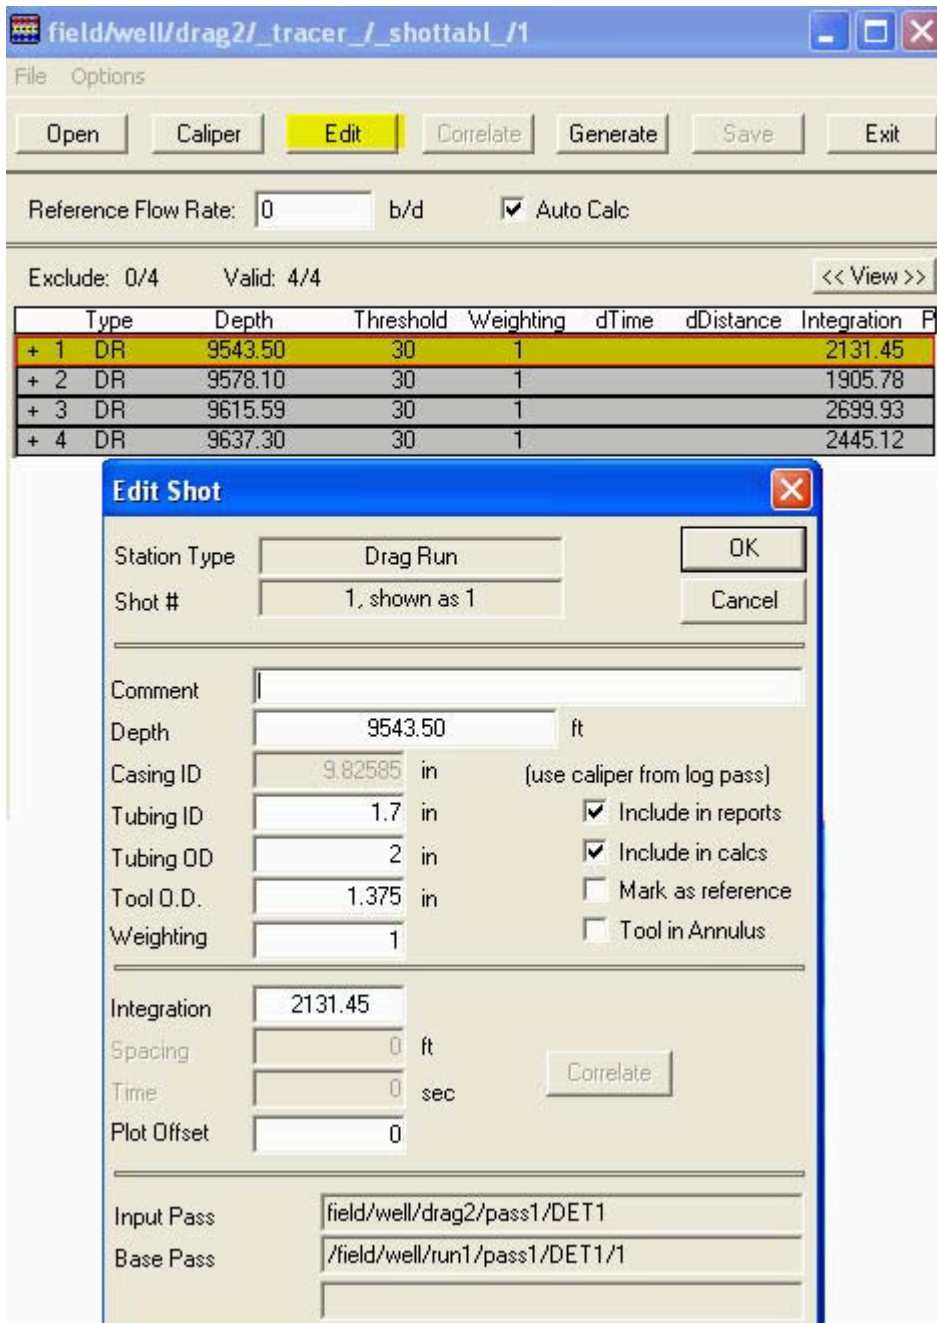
field/well/drag2/_tracer_/_shottabl_/1

File Options

Open Caliper Edit Correlate Generate Save Exit

Reference Flow Rate: 0 b/d Auto Calc

Exclude: 0/4 Valid: 4/4 << View >>

| | Type | Depth | Threshold | Weighting | dTime | dDistance | Integration | P |
|---|---|---|---|---|---|---|---|---|
| + 1 | DR | 9543.50 | 30 | 1 | | | 2131.45 | |
| + 2 | DR | 9578.10 | 30 | 1 | | | 1905.78 | |
| + 3 | DR | 9615.59 | 30 | 1 | | | 2699.93 | |
| + 4 | DR | 9637.30 | 30 | 1 | | | 2445.12 | |

Edit Shot

Station Type Drag Run
Shot # 1, shown as 1
OK
Cancel

Comment
Depth 9543.50 ft
Casing ID 9.82585 in (use caliper from log pass)
Tubing ID 1.7 in Include in reports
Tubing OD 2 in Include in calcs
Tool O.D. 1.375 in Mark as reference
Weighting 1 Tool in Annulus

Integration 2131.45
Spacing 0 ft
Time 0 sec Correlate
Plot Offset 0

Input Pass field/well/drag2/pass1/DET1
Base Pass /field/well/run1/pass1/DET1/1